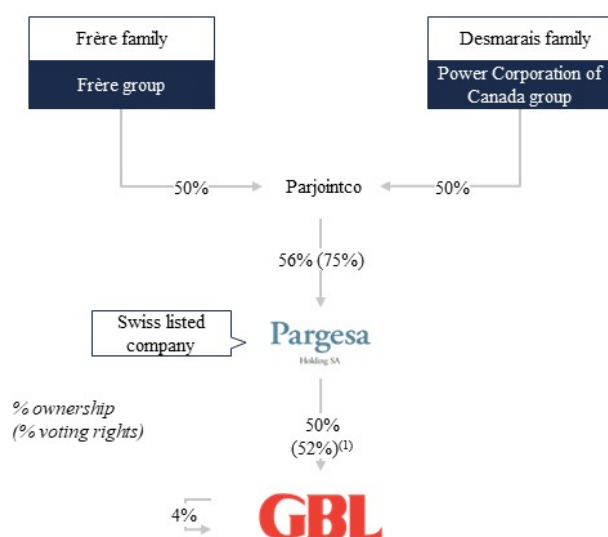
Frère family

Frère group

Desmarais family

Power Corporation of Canada group

50%

Parjointco

50%

56% (75%)

Swiss listed company

Pargesa
Holding SA

% ownership
(% voting rights)

50%
(52%)$^{(1)}$

4%

GBL